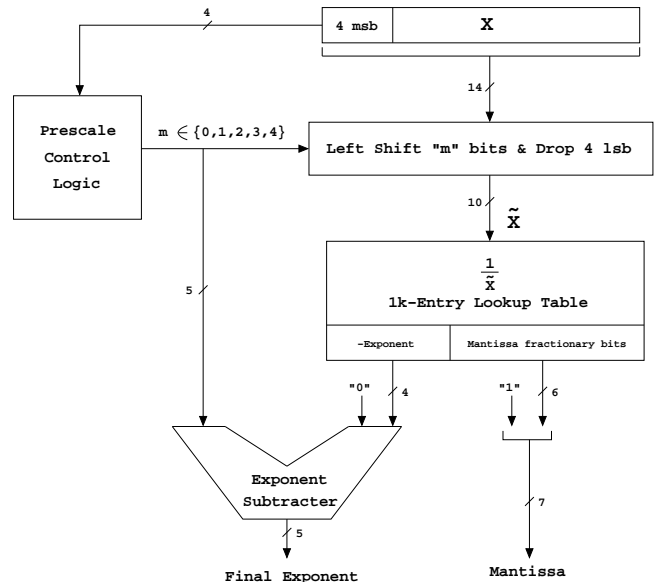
4

4 msb

X

14

Prescale Control Logic

$m \in \{0,1,2,3,4\}$

Left Shift "m" bits & Drop 4 lsb

10

$\tilde{X}$

5

$\frac{1}{\tilde{X}}$

1k-Entry Lookup Table

-Exponent

Mantissa fractionary bits

"0"

4

"1"

6

Exponent Subtracter

7

5

Final Exponent

Mantissa